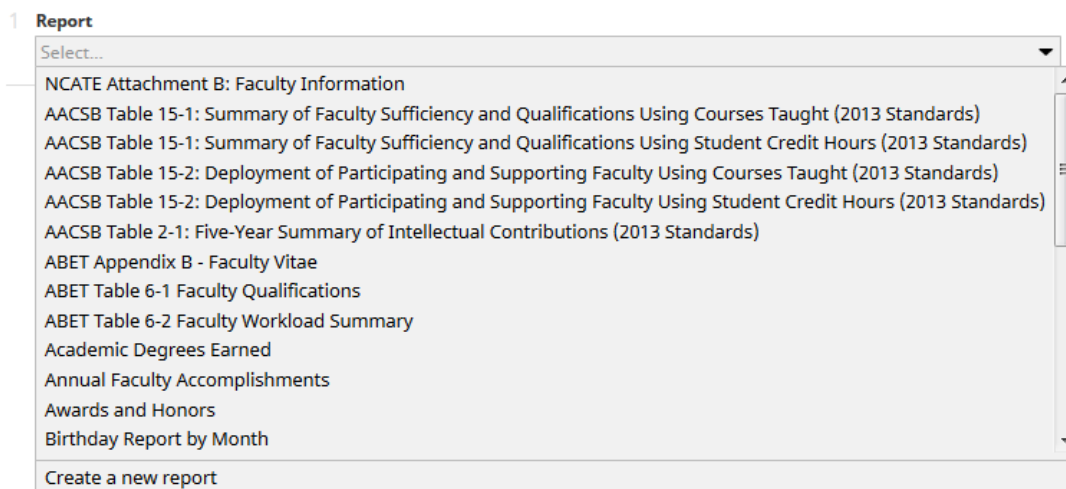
1 Report

Select...

NCATE Attachment B: Faculty Information
AACSB Table 15-1: Summary of Faculty Sufficiency and Qualifications Using Courses Taught (2013 Standards)
AACSB Table 15-1: Summary of Faculty Sufficiency and Qualifications Using Student Credit Hours (2013 Standards)
AACSB Table 15-2: Deployment of Participating and Supporting Faculty Using Courses Taught (2013 Standards)
AACSB Table 15-2: Deployment of Participating and Supporting Faculty Using Student Credit Hours (2013 Standards)
AACSB Table 2-1: Five-Year Summary of Intellectual Contributions (2013 Standards)
ABET Appendix B - Faculty Vitae
ABET Table 6-1 Faculty Qualifications
ABET Table 6-2 Faculty Workload Summary
Academic Degrees Earned
Annual Faculty Accomplishments
Awards and Honors
Birthday Report by Month

Create a new report